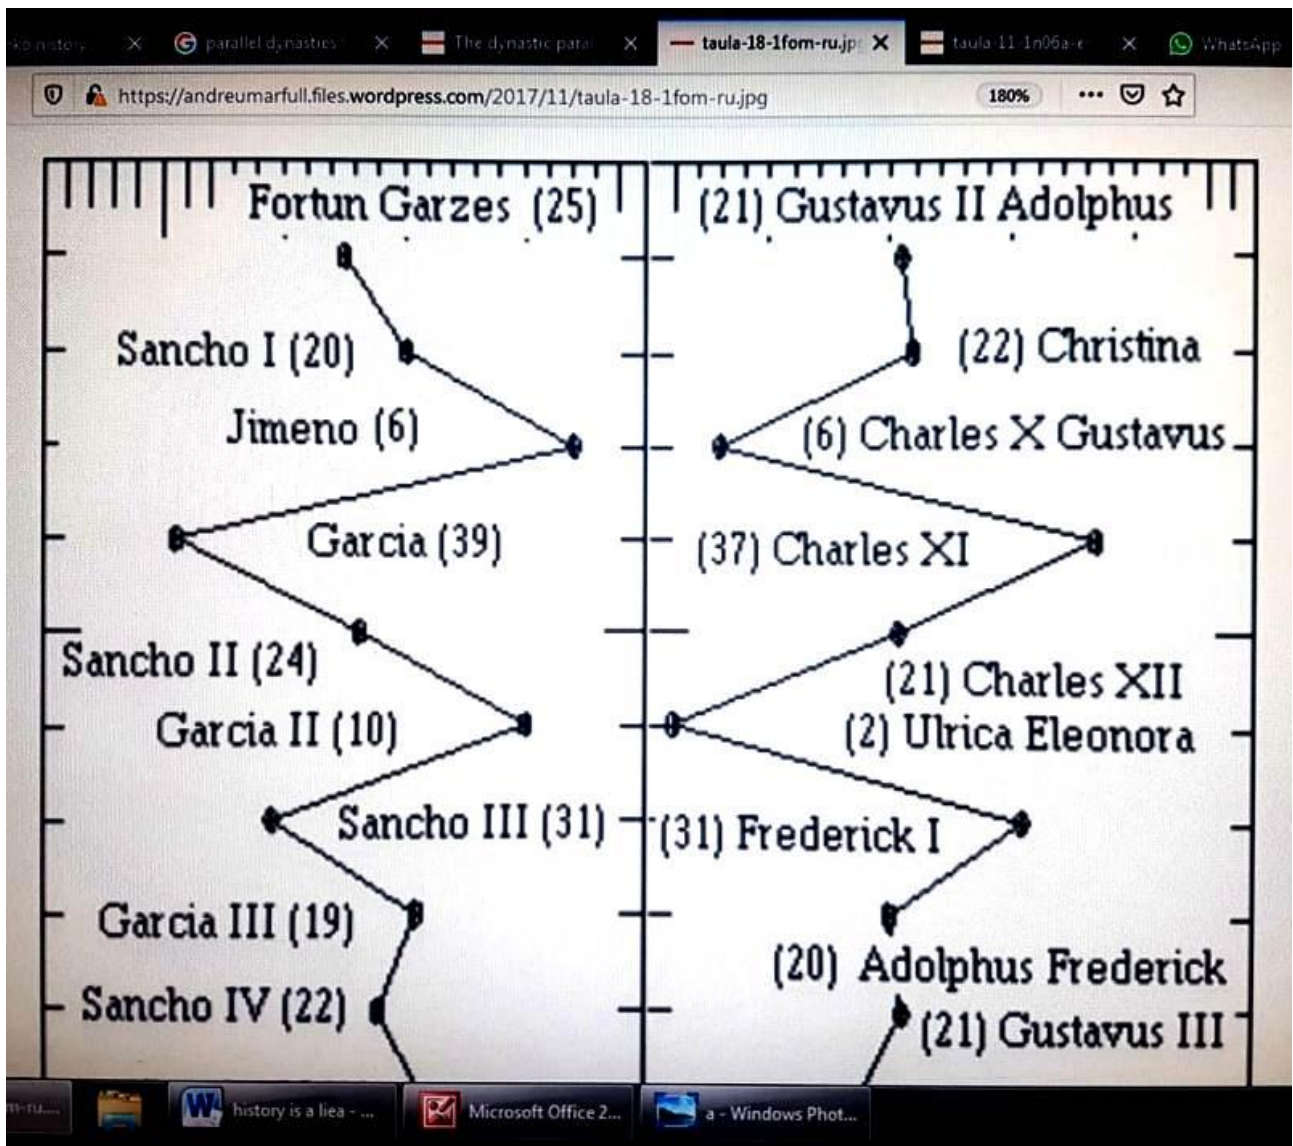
ko history × parallel dynasties × The dynastic paral × taula-18-1fom-ru.jp × taula-11-1n06a-e × WhatsApp

https://andreumarfull.files.wordpress.com/2017/11/taula-18-1fom-ru.jpg 180% ··· 

Fortun Garzes (25)
Sancho I (20)
Jimeno (6)
Garcia (39)
Sancho II (24)
Garcia II (10)
Sancho III (31)
Garcia III (19)
Sancho IV (22)

(21) Gustavus II Adolphus
(22) Christina
(6) Charles X Gustavus
(37) Charles XI
(21) Charles XII
(2) Ulrica Eleonora
(31) Frederick I
(20) Adolphus Frederick
(21) Gustavus III

m-ru... history is a liea - ... Microsoft Office 2... a - Windows Phot...